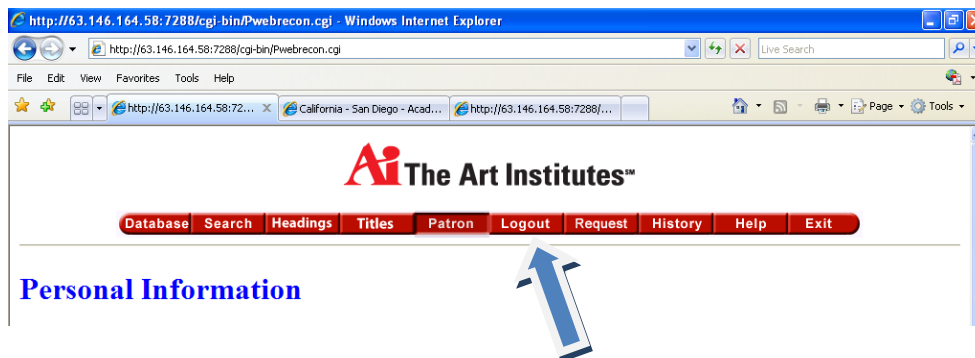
http://63.146.164.58:7288/cgi-bin/Pwebrecon.cgi - Windows Internet Explorer

http://63.146.164.58:7288/cgi-bin/Pwebrecon.cgi

Live Search

File Edit View Favorites Tools Help

http://63.146.164.58:72...

California - San Diego - Acad...

http://63.146.164.58:7288/...

Page Tools

Ai The Art Institutes℠

Database Search Headings Titles Patron Logout Request History Help Exit

Personal Information